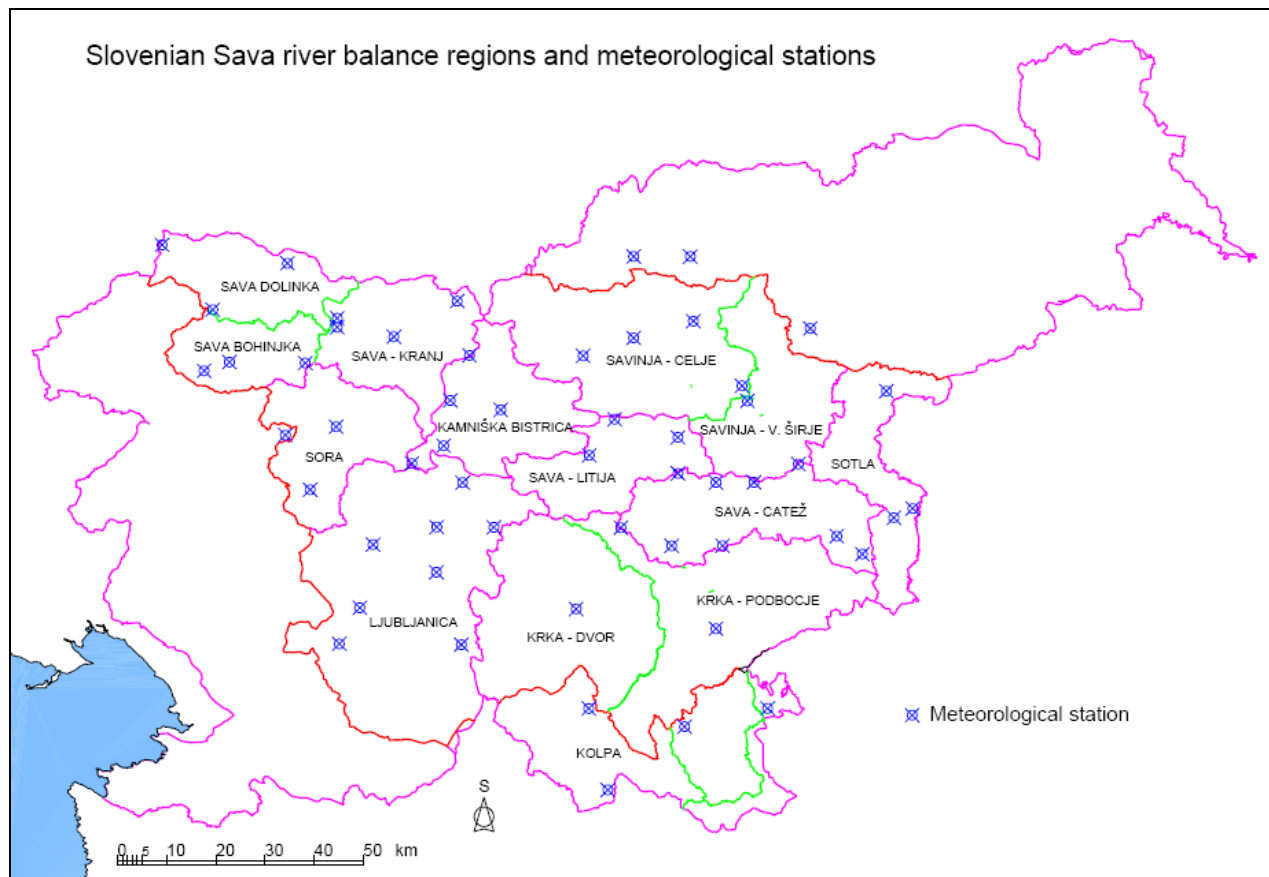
Slovenian Sava river balance regions and meteorological stations

SAVA DOLINKA

SAVA BOHINJKA

SAVA - KRANJ

SAVINJA - CELJE

KAMNIŠKA BISTRICA

SAVINJA - V. ŠIRJE

SORA

SAVA - LITIJA

SOTLA

SAVA - CATEŽ

KRKA - PODBOCJE

LJUBLJANICA

KRKA - DVOR

KOLPA

Meteorological station

S

0 5 10 20 30 40 50 km